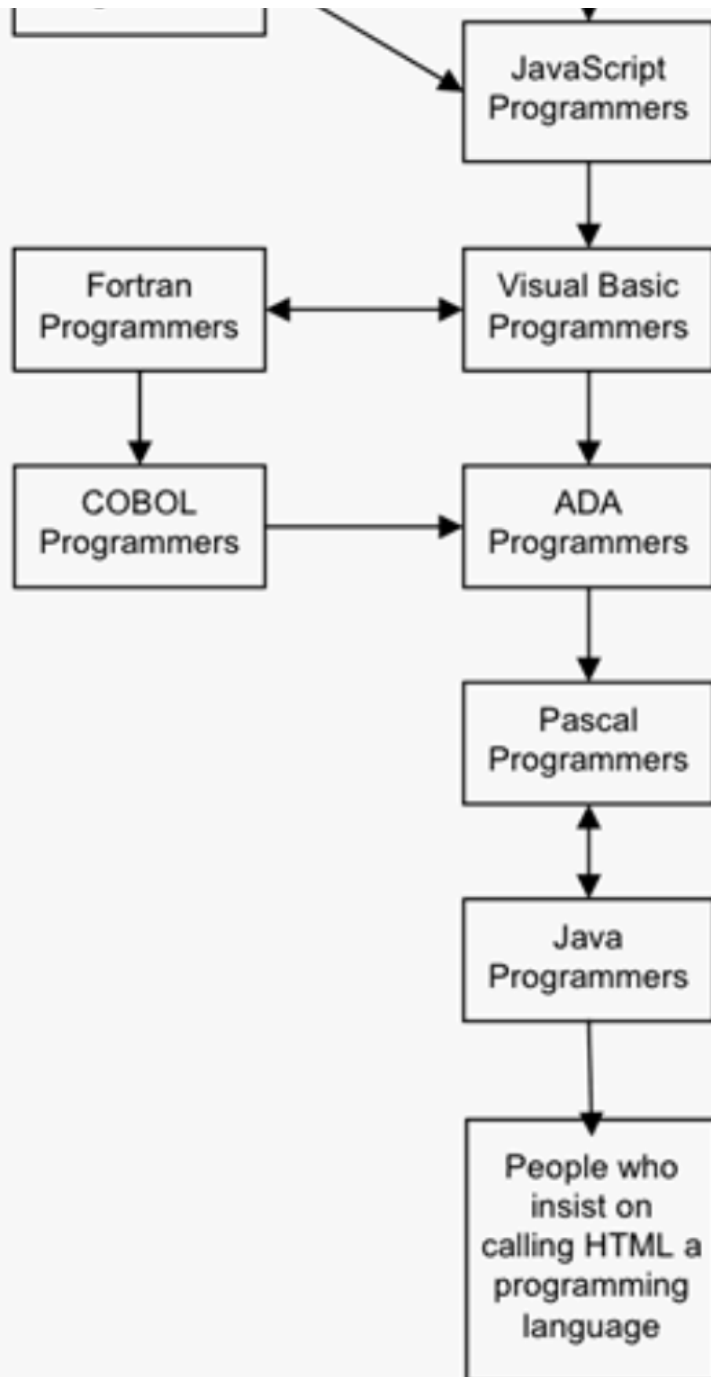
JavaScript Programmers

Fortran Programmers

Visual Basic Programmers

COBOL Programmers

ADA Programmers

Pascal Programmers

Java Programmers

People who insist on calling HTML a programming language